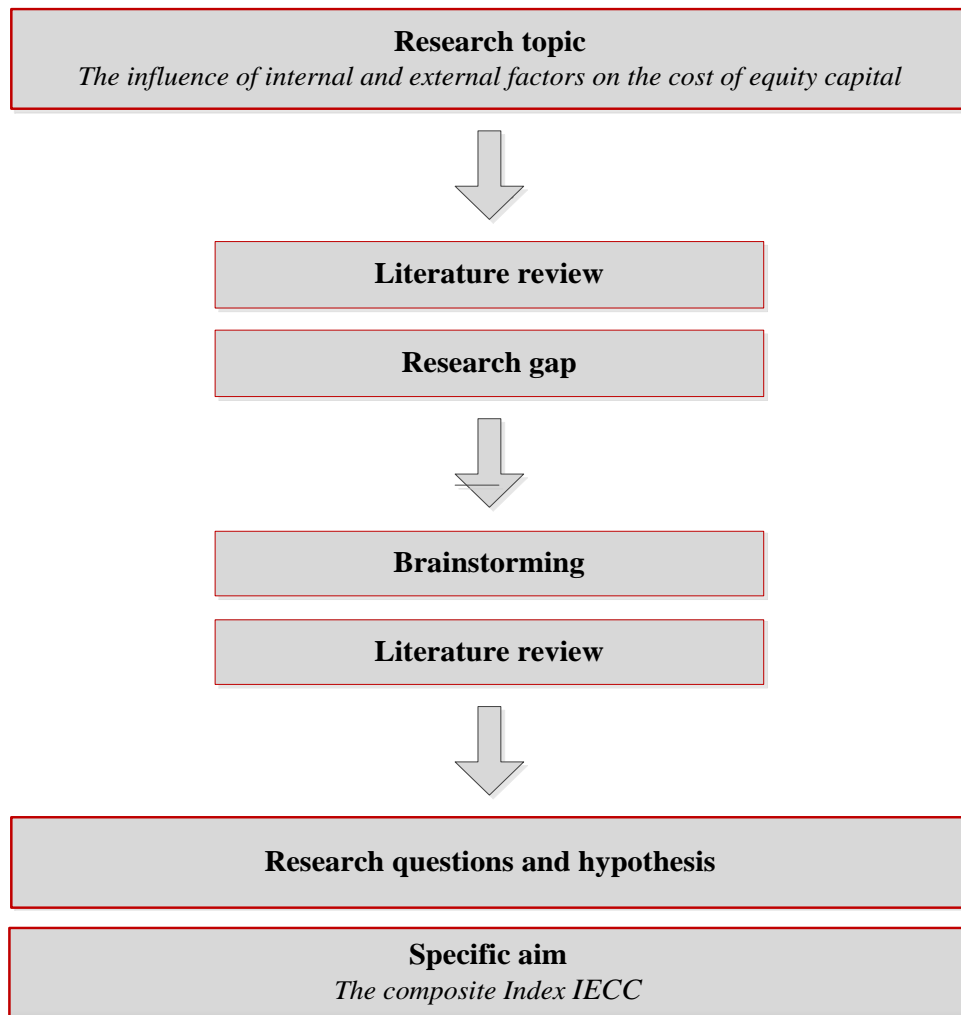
Research topic
*The influence of internal and external factors on the cost of equity capital*

Literature review

Research gap

Brainstorming

Literature review

Research questions and hypothesis

Specific aim
*The composite Index IECC*